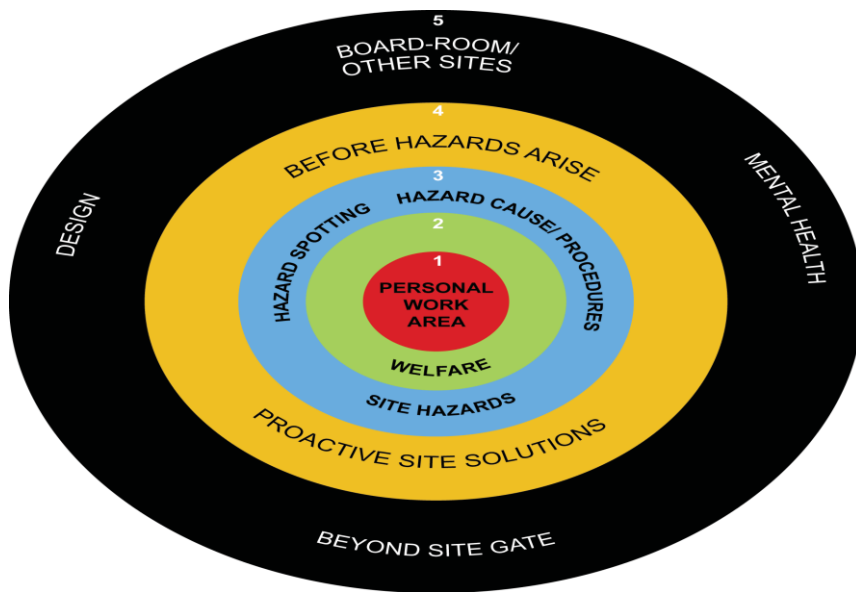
5
BOARD-ROOM/
OTHER SITES

DESIGN

MENTAL HEALTH

BEYOND SITE GATE

4
BEFORE HAZARDS ARISE

PROACTIVE SITE SOLUTIONS

3
HAZARD SPOTTING

HAZARD CAUSE/ PROCEDURES

SITE HAZARDS

2
WELFARE

1
PERSONAL
WORK
AREA